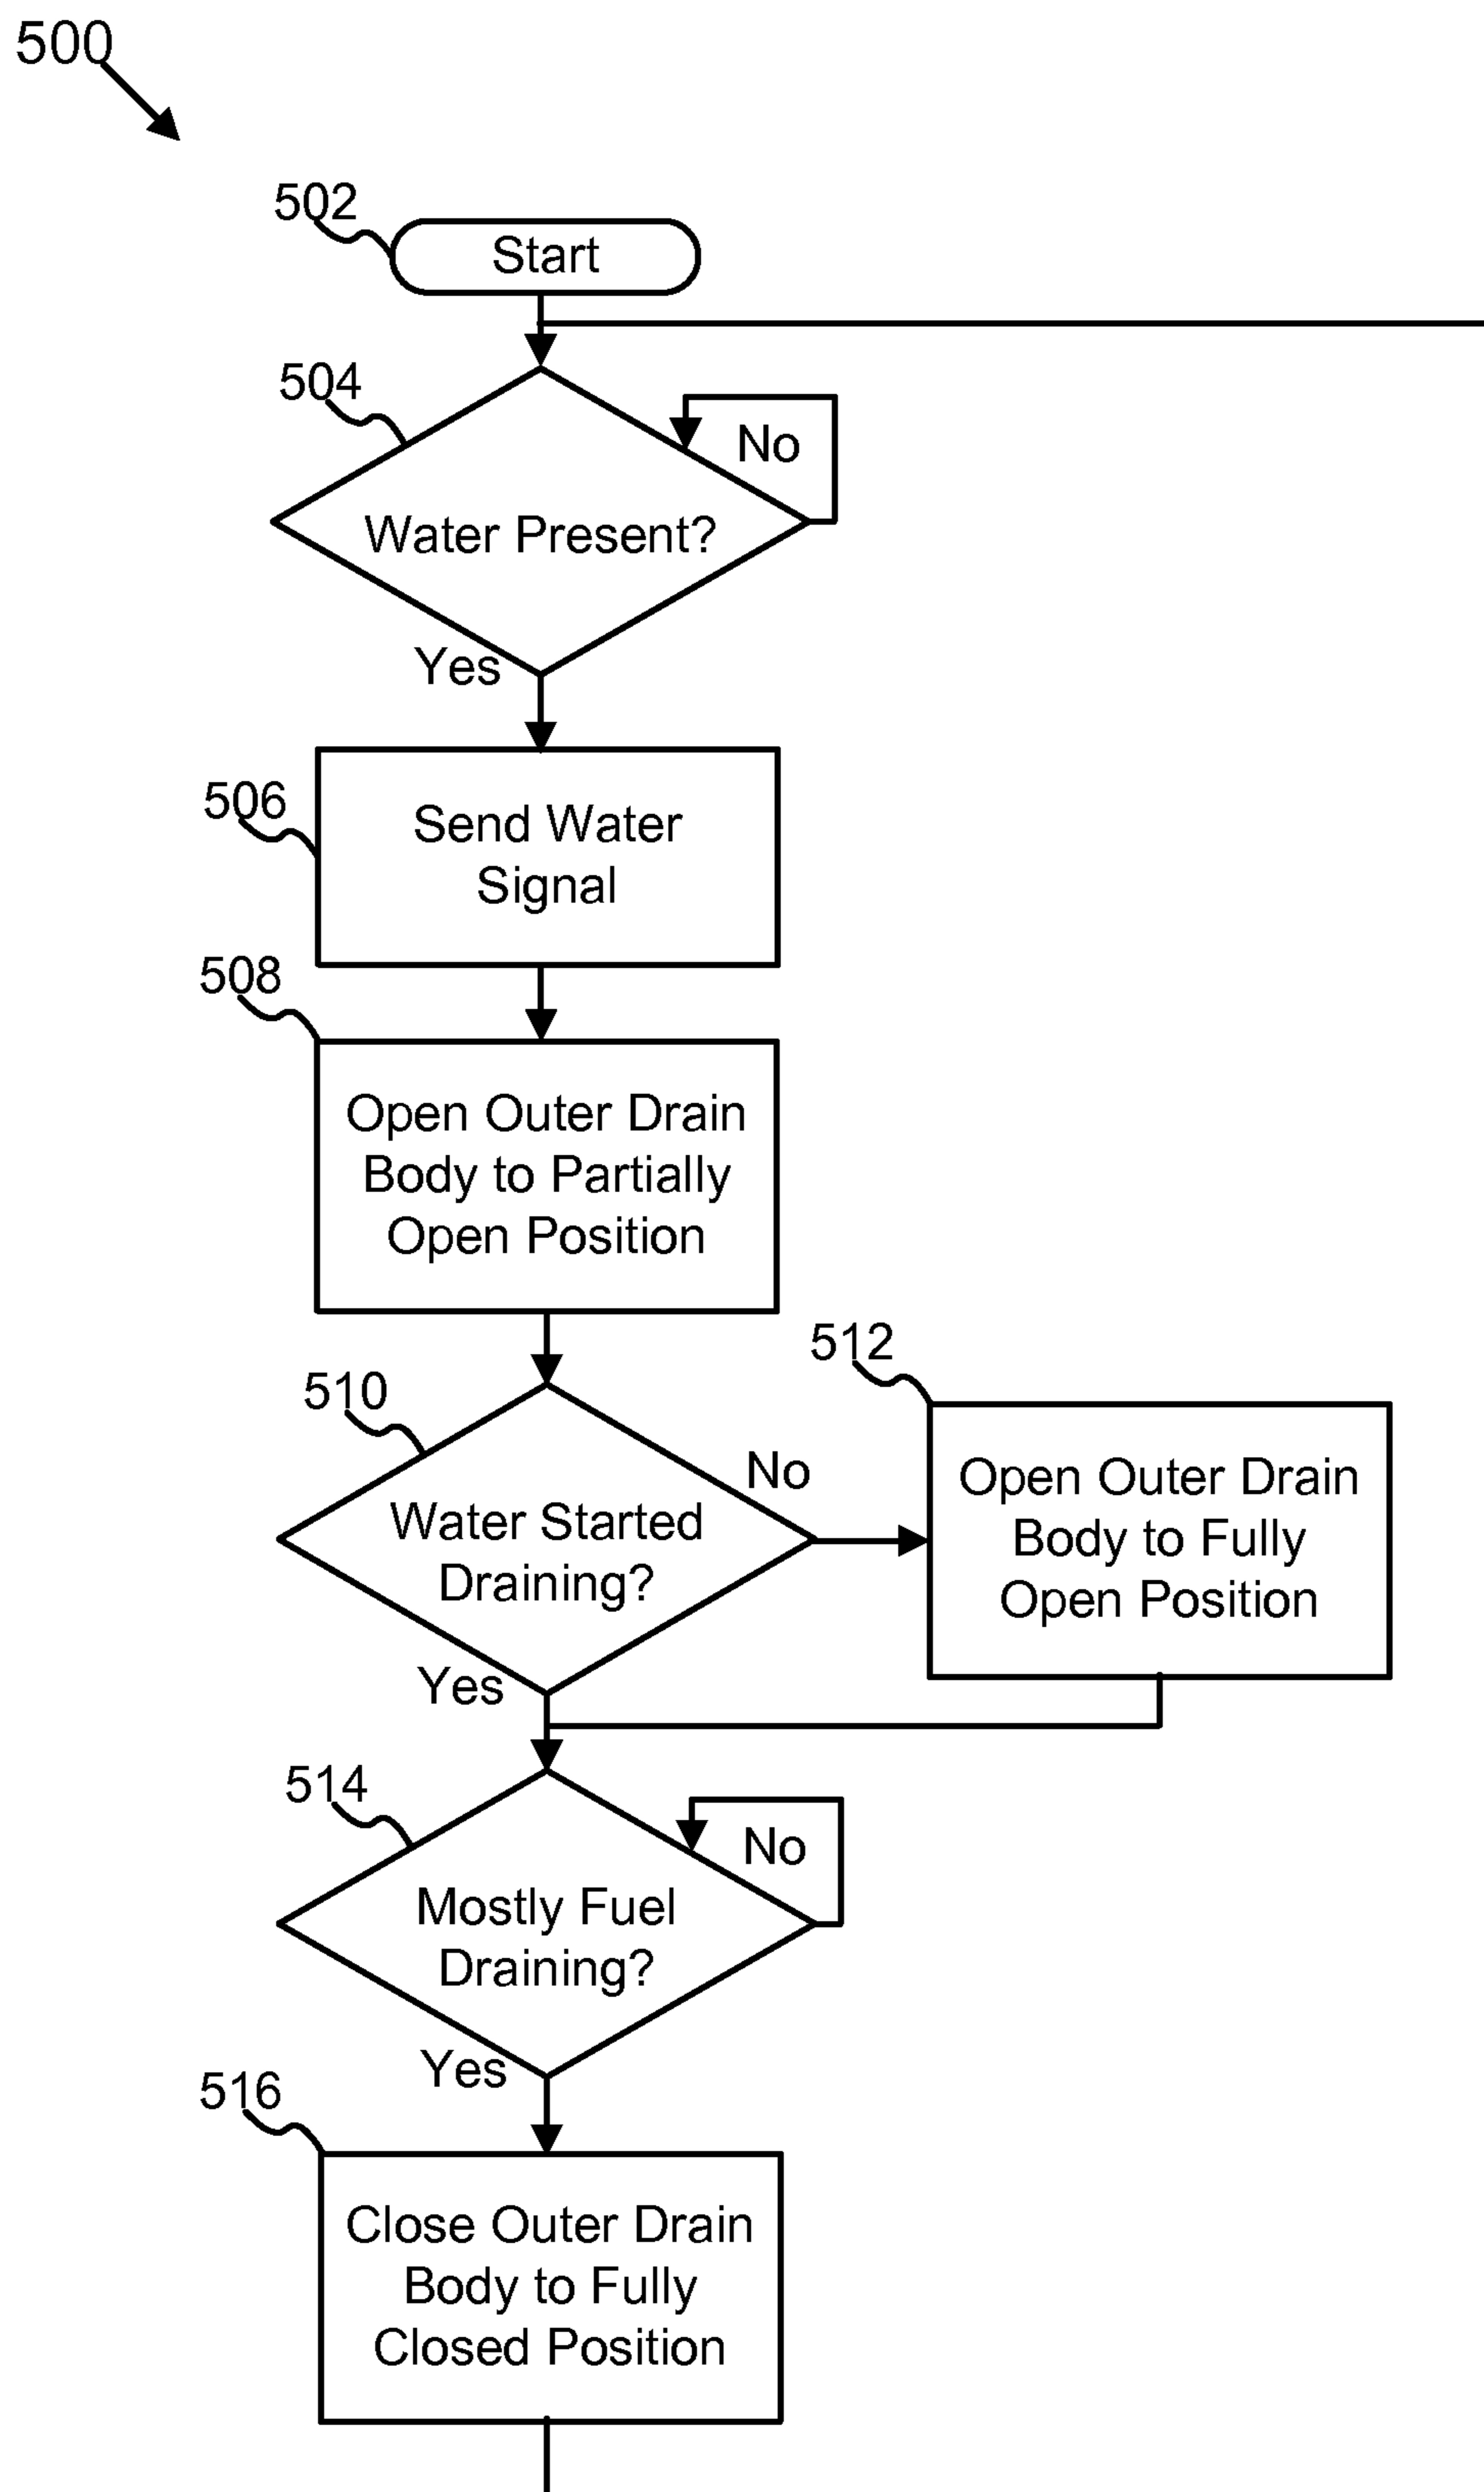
500

502
Start

504
Water Present?
No
Yes

506
Send Water Signal

508
Open Outer Drain Body to Partially Open Position

510
Water Started Draining?
No
Yes

512
Open Outer Drain Body to Fully Open Position

514
Mostly Fuel Draining?
No
Yes

516
Close Outer Drain Body to Fully Closed Position